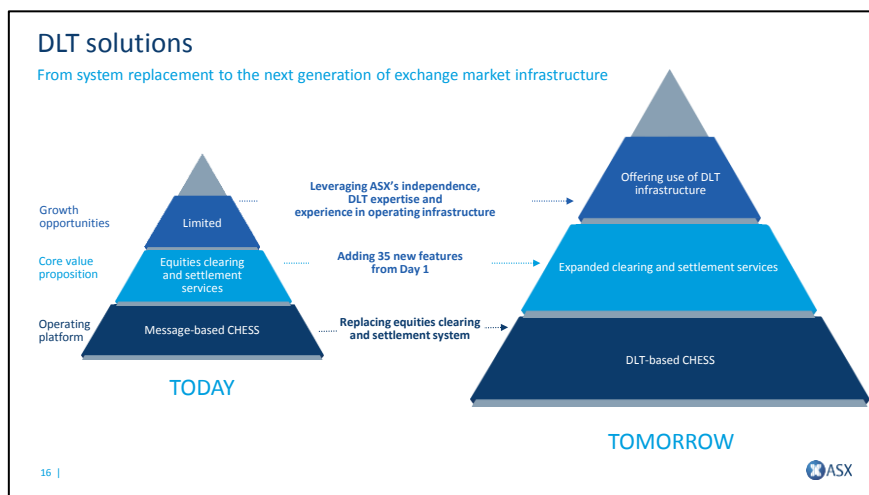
DLT solutions

From system replacement to the next generation of exchange market infrastructure

Growth opportunities

Limited

Core value proposition

Equities clearing and settlement services

Operating platform

Message-based CHESS

TODAY

Leveraging ASX's independence, DLT expertise and experience in operating infrastructure

Adding 35 new features from Day 1

Replacing equities clearing and settlement system

Offering use of DLT infrastructure

Expanded clearing and settlement services

DLT-based CHESS

TOMORROW

16 |

ASX